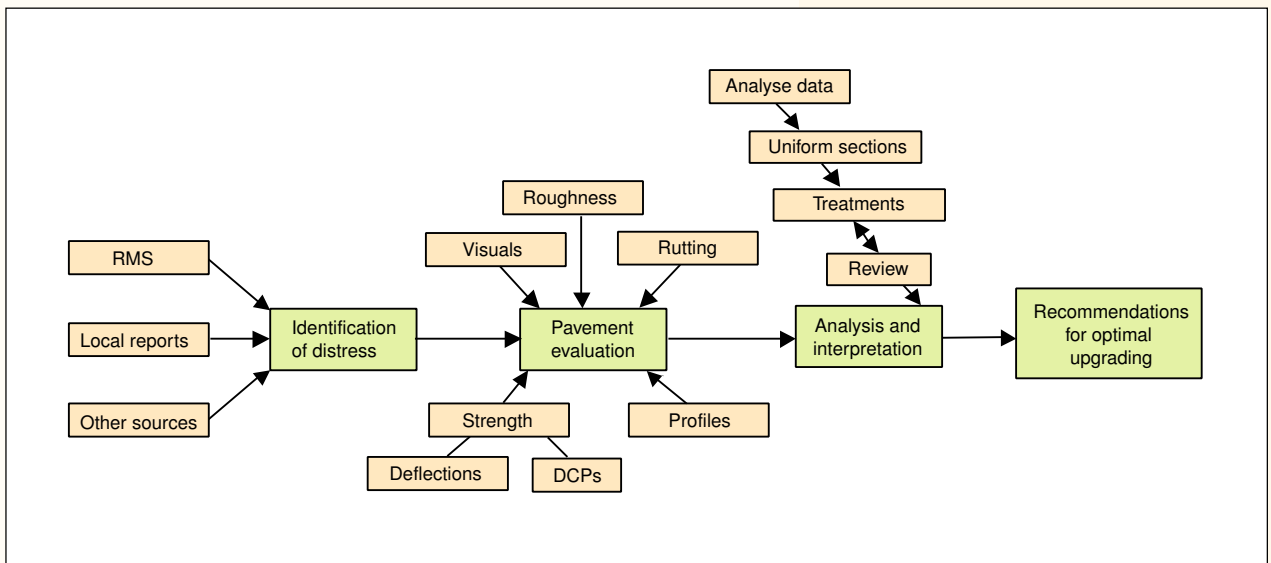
Analyse data

Uniform sections

Treatments

Review

Roughness

Visuals

Rutting

RMS

Local reports

Other sources

Identification of distress

Pavement evaluation

Analysis and interpretation

Recommendations for optimal upgrading

Strength

Profiles

Deflections

DCPs